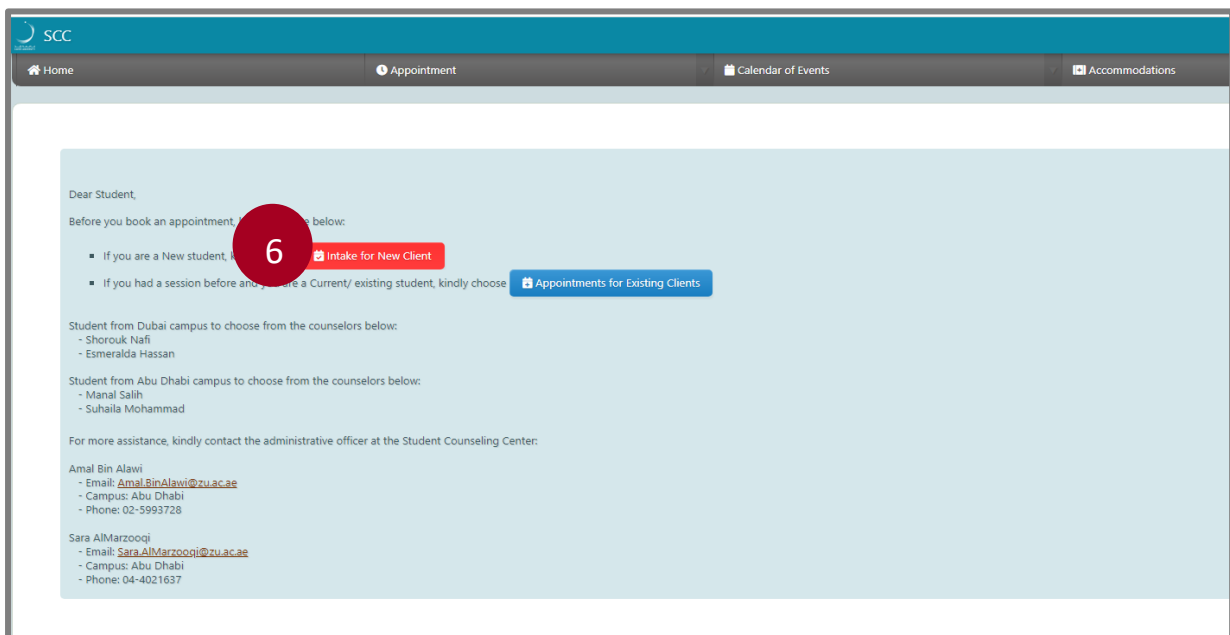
SCC

Home | Appointment | Calendar of Events | Accommodations

Dear Student,

Before you book an appointment, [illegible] below:

- If you are a New student, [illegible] 6 Intake for New Client
- If you had a session before and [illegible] are a Current/ existing student, kindly choose Appointments for Existing Clients

Student from Dubai campus to choose from the counselors below:
- Shorouk Nafi
- Esmeralda Hassan

Student from Abu Dhabi campus to choose from the counselors below:
- Manal Salih
- Suhaila Mohammad

For more assistance, kindly contact the administrative officer at the Student Counseling Center:

Amal Bin Alawi
- Email: Amal.BinAlawi@zu.ac.ae
- Campus: Abu Dhabi
- Phone: 02-5993728

Sara AlMarzooqi
- Email: Sara.AlMarzooqi@zu.ac.ae
- Campus: Abu Dhabi
- Phone: 04-4021637